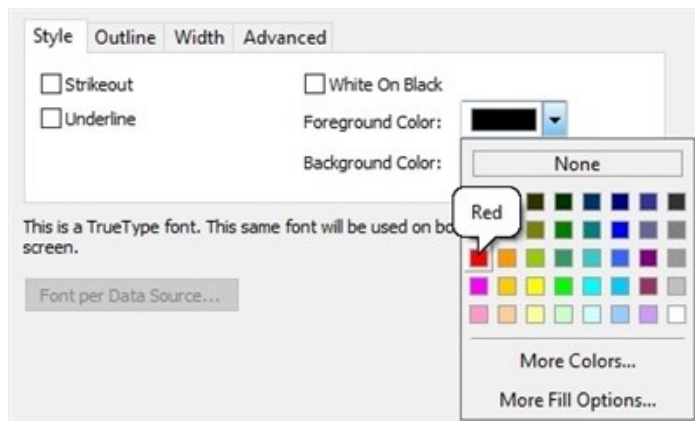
Style | Outline | Width | Advanced

Strikeout

Underline

White On Black

Foreground Color:

Background Color:

None

Red

This is a TrueType font. This same font will be used on bo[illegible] screen.

Font per Data Source...

More Colors...

More Fill Options...